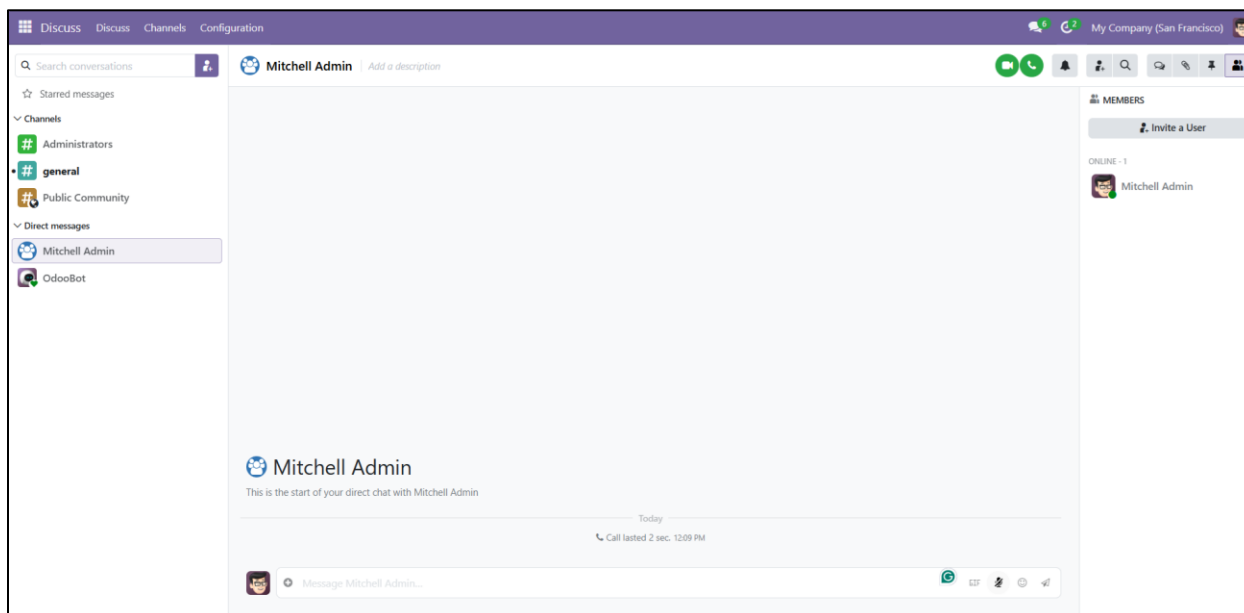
Discuss Discuss Channels Configuration

6 2 My Company (San Francisco)

Search conversations

Starred messages

Channels

Administrators

general

Public Community

Direct messages

Mitchell Admin

OdooBot

Mitchell Admin | Add a description

MEMBERS

Invite a User

ONLINE - 1

Mitchell Admin

Mitchell Admin

This is the start of your direct chat with Mitchell Admin

Today

Call lasted 2 sec. 12:09 PM

Message Mitchell Admin...